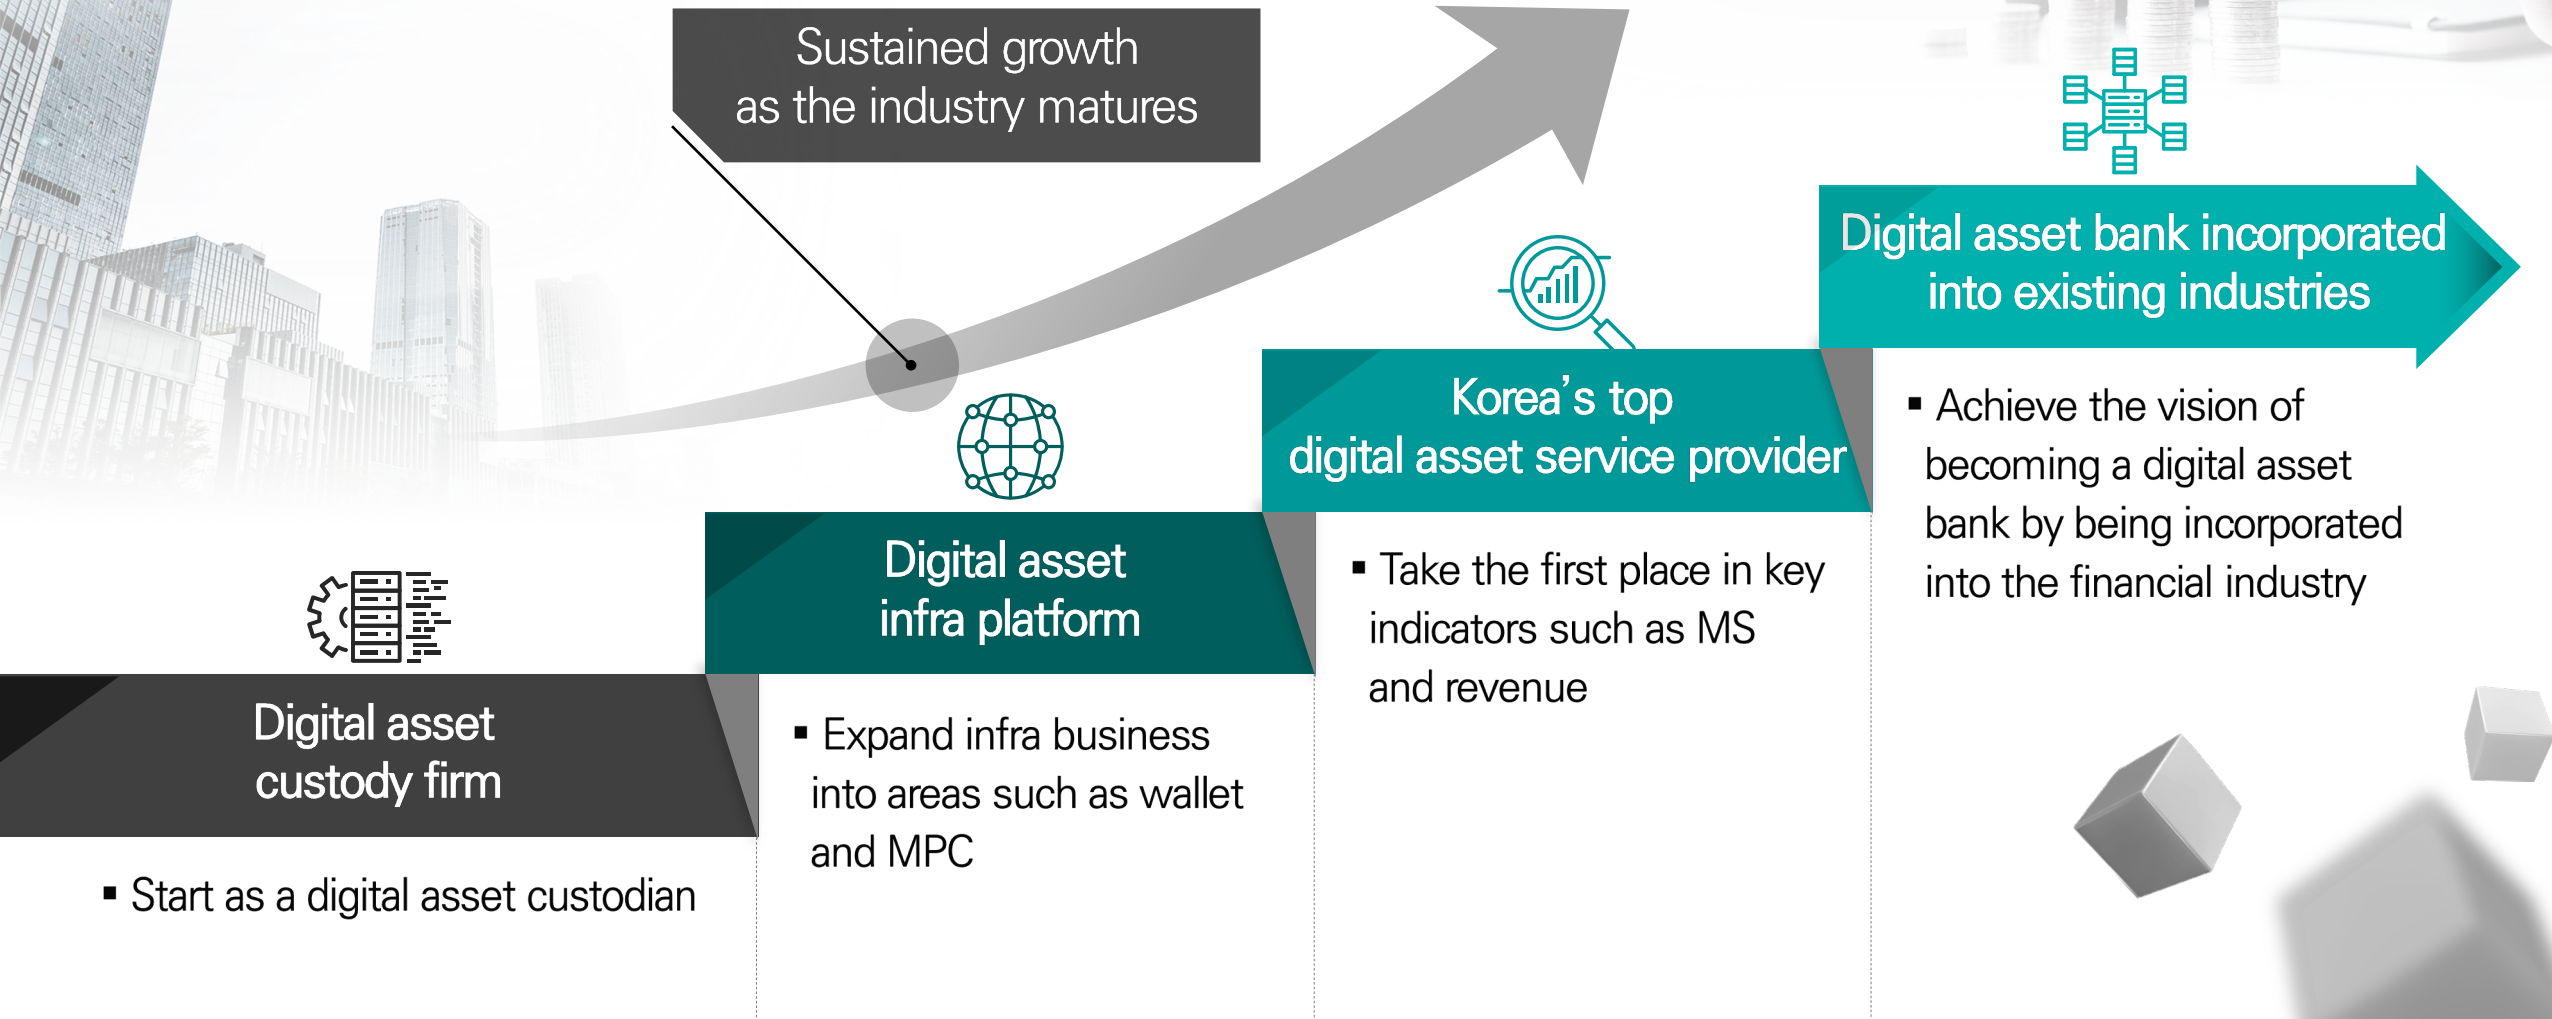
Sustained growth as the industry matures

Digital asset custody firm

▪ Start as a digital asset custodian

Digital asset infra platform

▪ Expand infra business into areas such as wallet and MPC

Korea's top digital asset service provider

▪ Take the first place in key indicators such as MS and revenue

Digital asset bank incorporated into existing industries

▪ Achieve the vision of becoming a digital asset bank by being incorporated into the financial industry